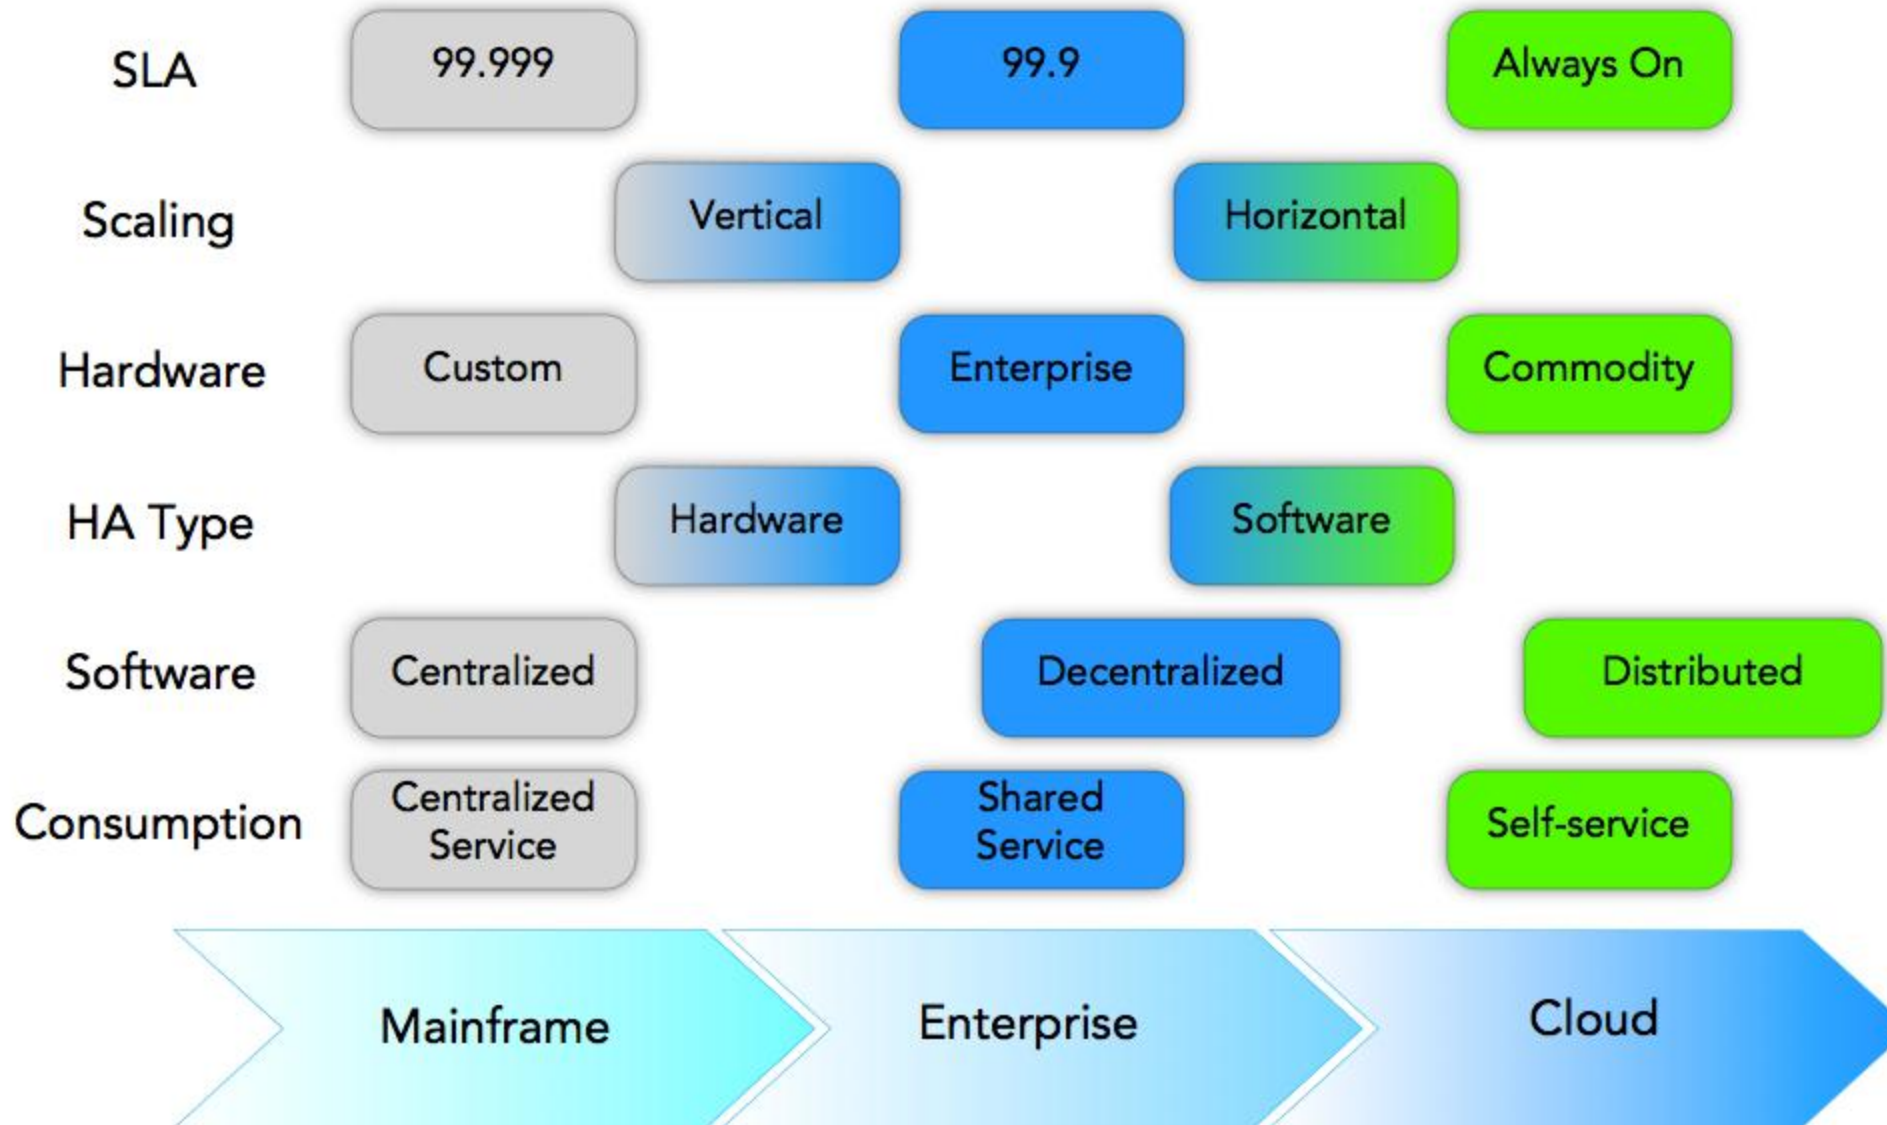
SLA 99.999 99.9 Always On

Scaling Vertical Horizontal

Hardware Custom Enterprise Commodity

HA Type Hardware Software

Software Centralized Decentralized Distributed

Consumption Centralized Service Shared Service Self-service

Mainframe Enterprise Cloud